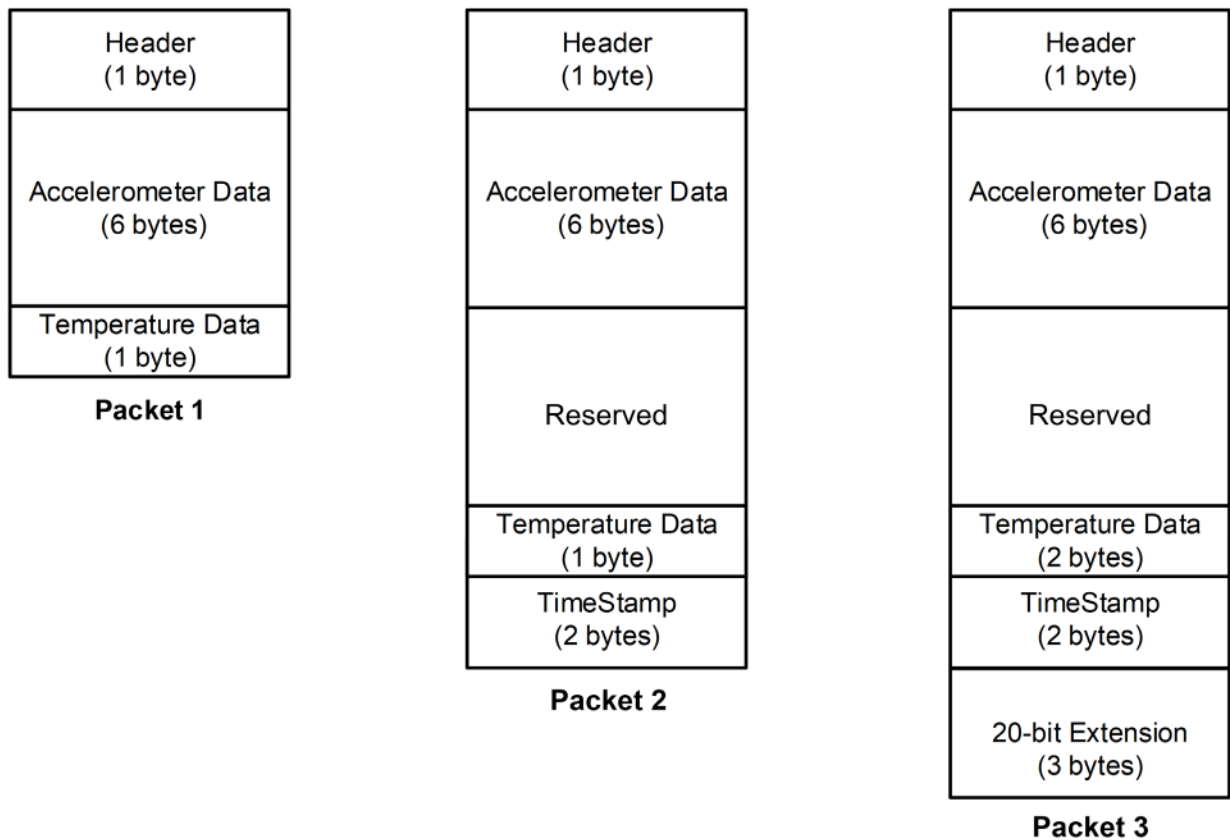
Header
(1 byte)

Accelerometer Data
(6 bytes)

Temperature Data
(1 byte)

Packet 1

Header
(1 byte)

Accelerometer Data
(6 bytes)

Reserved

Temperature Data
(1 byte)

TimeStamp
(2 bytes)

Packet 2

Header
(1 byte)

Accelerometer Data
(6 bytes)

Reserved

Temperature Data
(2 bytes)

TimeStamp
(2 bytes)

20-bit Extension
(3 bytes)

Packet 3